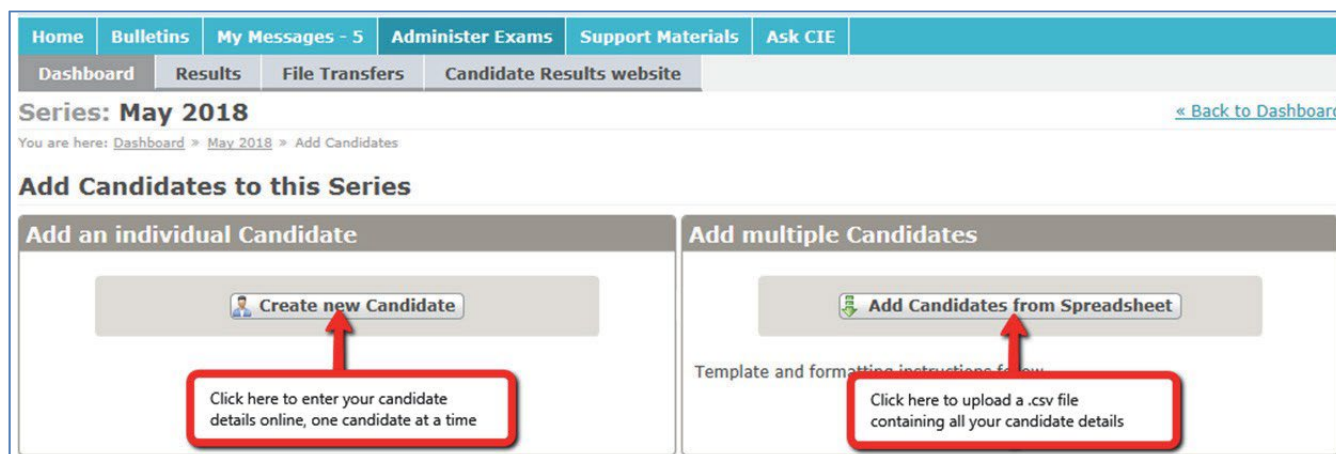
Home | Bulletins | My Messages - 5 | Administer Exams | Support Materials | Ask CIE

Dashboard | Results | File Transfers | Candidate Results website

Series: May 2018

« Back to Dashboard

You are here: Dashboard » May 2018 » Add Candidates

Add Candidates to this Series

Add an individual Candidate

Create new Candidate

Click here to enter your candidate details online, one candidate at a time

Add multiple Candidates

Add Candidates from Spreadsheet

Template and forma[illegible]

Click here to upload a .csv file containing all your candidate details